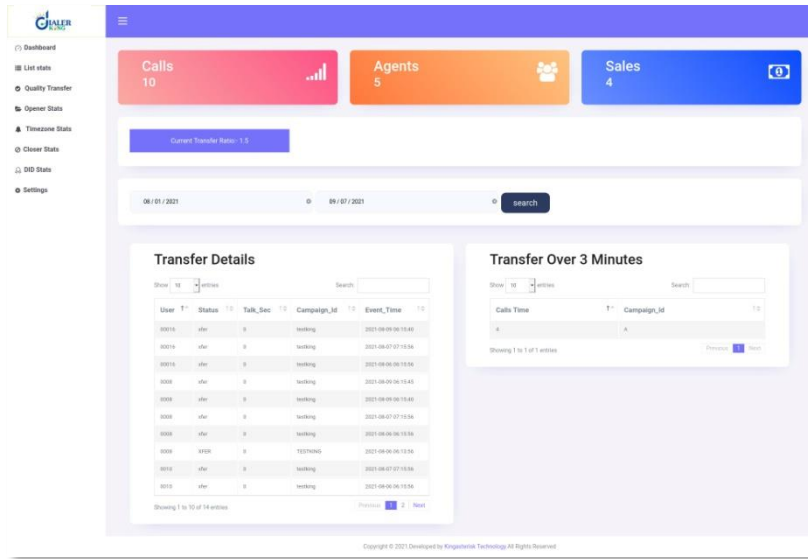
DIALER KING

Dashboard
List stats
Quality Transfer
Opener Stats
Timezone Stats
Closer Stats
DID Stats
Settings

Calls
10

Agents
5

Sales
4

Current Transfer Ratio : 1.5

08 / 01 / 2021
09 / 07 / 2021
search

Transfer Details

Show 10 entries
Search:

| User | Status | Talk_Sec | Campaign_Id | Event_Time |
|---|---|---|---|---|
| 50016 | xfer | 0 | testking | 2021-08-09 06:15:40 |
| 50016 | xfer | 0 | testking | 2021-08-07 07:15:56 |
| 50015 | xfer | 0 | testking | 2021-08-06 06:15:56 |
| 5008 | xfer | 0 | testking | 2021-08-09 06:15:45 |
| 5008 | xfer | 0 | testking | 2021-08-09 06:15:40 |
| 5008 | xfer | 0 | testking | 2021-08-07 07:15:56 |
| 5009 | xfer | 0 | testking | 2021-08-06 06:15:56 |
| 5008 | XFER | 0 | TESTKING | 2021-08-06 06:15:56 |
| 5010 | xfer | 0 | testking | 2021-08-07 07:15:56 |
| 5010 | xfer | 0 | testking | 2021-08-06 06:15:56 |

Showing 1 to 10 of 14 entries
Previous 1 2 Next

Transfer Over 3 Minutes

Show 10 entries
Search:

| Calls Time | Campaign_id |
|---|---|
| 0 | 0 |

Showing 1 to 1 of 1 entries
Previous 1 Next

Copyright © 2021 Developed by Kingasterisk Technology All Rights Reserved